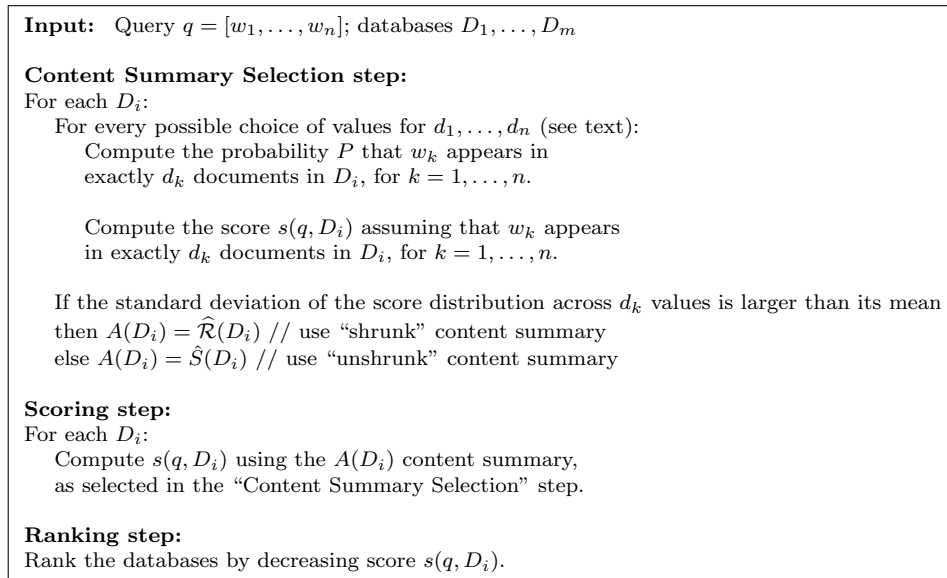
**Input:** Query $q = [w_1, \ldots, w_n]$; databases $D_1, \ldots, D_m$

**Content Summary Selection step:**
For each $D_i$:
For every possible choice of values for $d_1, \ldots, d_n$ (see text):
Compute the probability $P$ that $w_k$ appears in exactly $d_k$ documents in $D_i$, for $k = 1, \ldots, n$.

Compute the score $s(q, D_i)$ assuming that $w_k$ appears in exactly $d_k$ documents in $D_i$, for $k = 1, \ldots, n$.

If the standard deviation of the score distribution across $d_k$ values is larger than its mean
then $A(D_i) = \widehat{\mathcal{R}}(D_i)$ // use "shrunk" content summary
else $A(D_i) = \hat{S}(D_i)$ // use "unshrunk" content summary

**Scoring step:**
For each $D_i$:
Compute $s(q, D_i)$ using the $A(D_i)$ content summary, as selected in the "Content Summary Selection" step.

**Ranking step:**
Rank the databases by decreasing score $s(q, D_i)$.